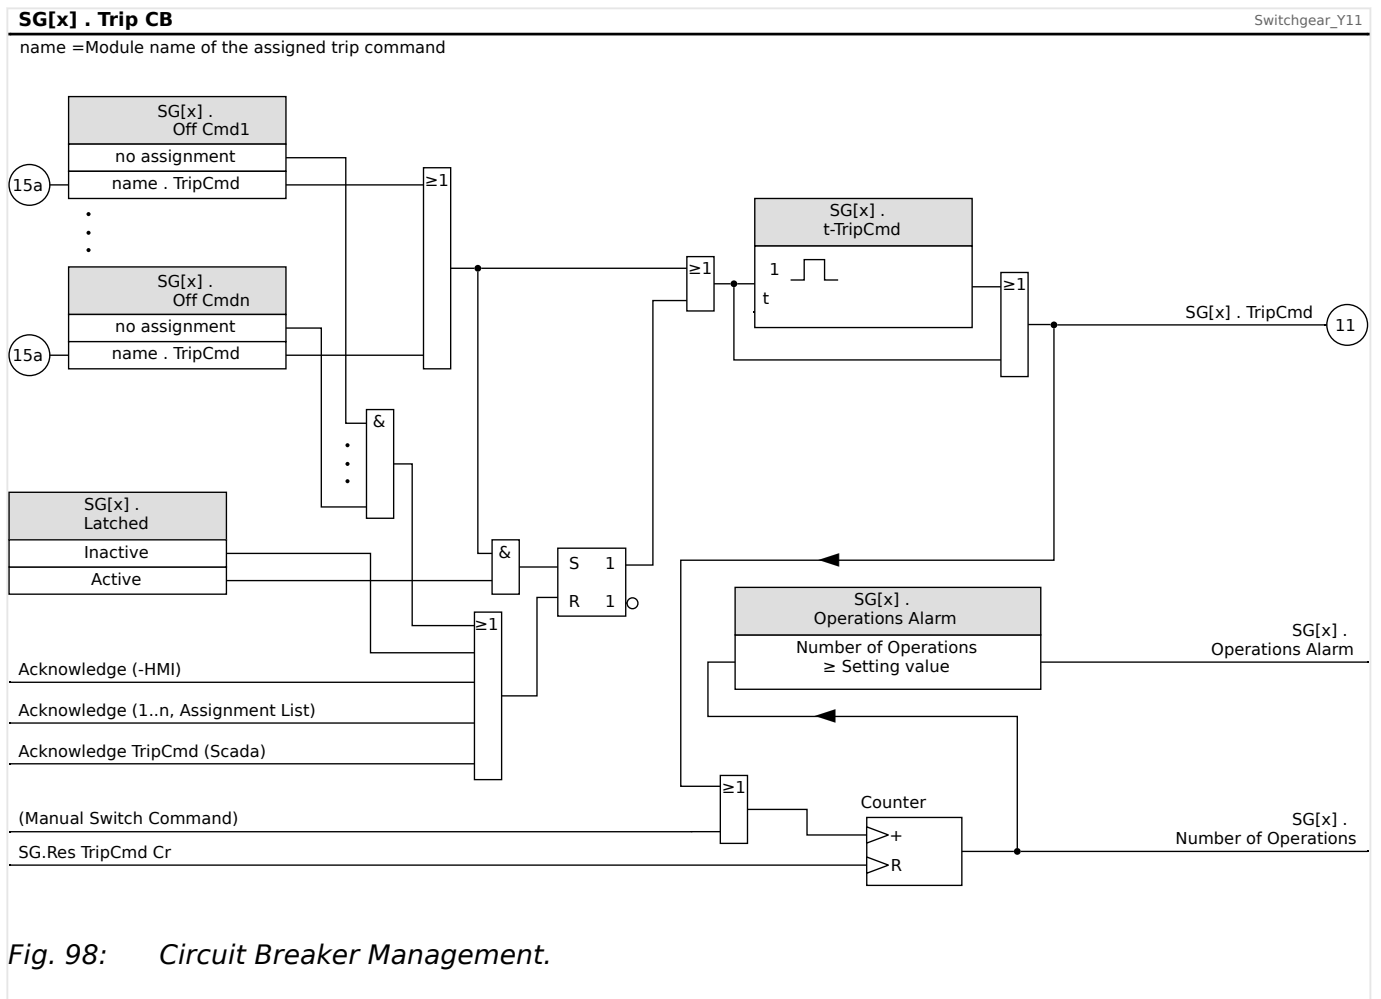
SG[x] . Trip CB

Switchgear_Y11

name =Module name of the assigned trip command

SG[x] . Off Cmd1

no assignment

15a

name . TripCmd

SG[x] . Off Cmdn

no assignment

15a

name . TripCmd

≥1

&

SG[x] . Latched

Inactive

Active

&

S 1

R 1

≥1

≥1

SG[x] . t-TripCmd

1

t

≥1

SG[x] . TripCmd

11

SG[x] . Operations Alarm

Number of Operations ≥ Setting value

SG[x] . Operations Alarm

Acknowledge (-HMI)

Acknowledge (1..n, Assignment List)

Acknowledge TripCmd (Scada)

≥1

Counter

+

R

(Manual Switch Command)

SG.Res TripCmd Cr

SG[x] . Number of Operations

Fig. 98: Circuit Breaker Management.